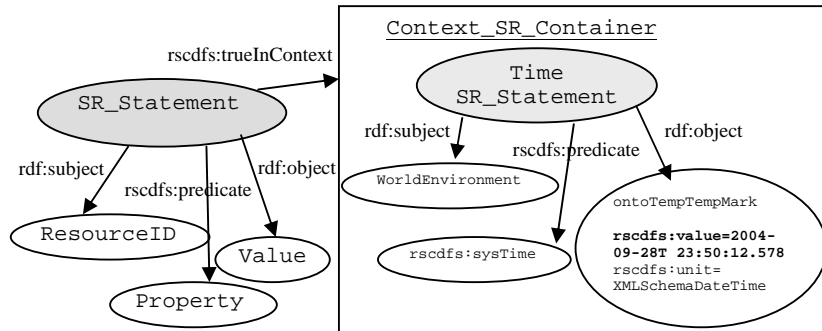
rscdfs:trueInContext

SR_Statement

rdf:subject

rscdfs:predicate

rdf:object

ResourceID

Value

Property

Context_SR_Container

Time SR_Statement

rdf:subject

rscdfs:predicate

rdf:object

WorldEnvironment

rscdfs:sysTime

ontoTempTempMark

**rscdfs:value=2004-09-28T 23:50:12.578**
rscdfs:unit= XMLSchemaDateTime